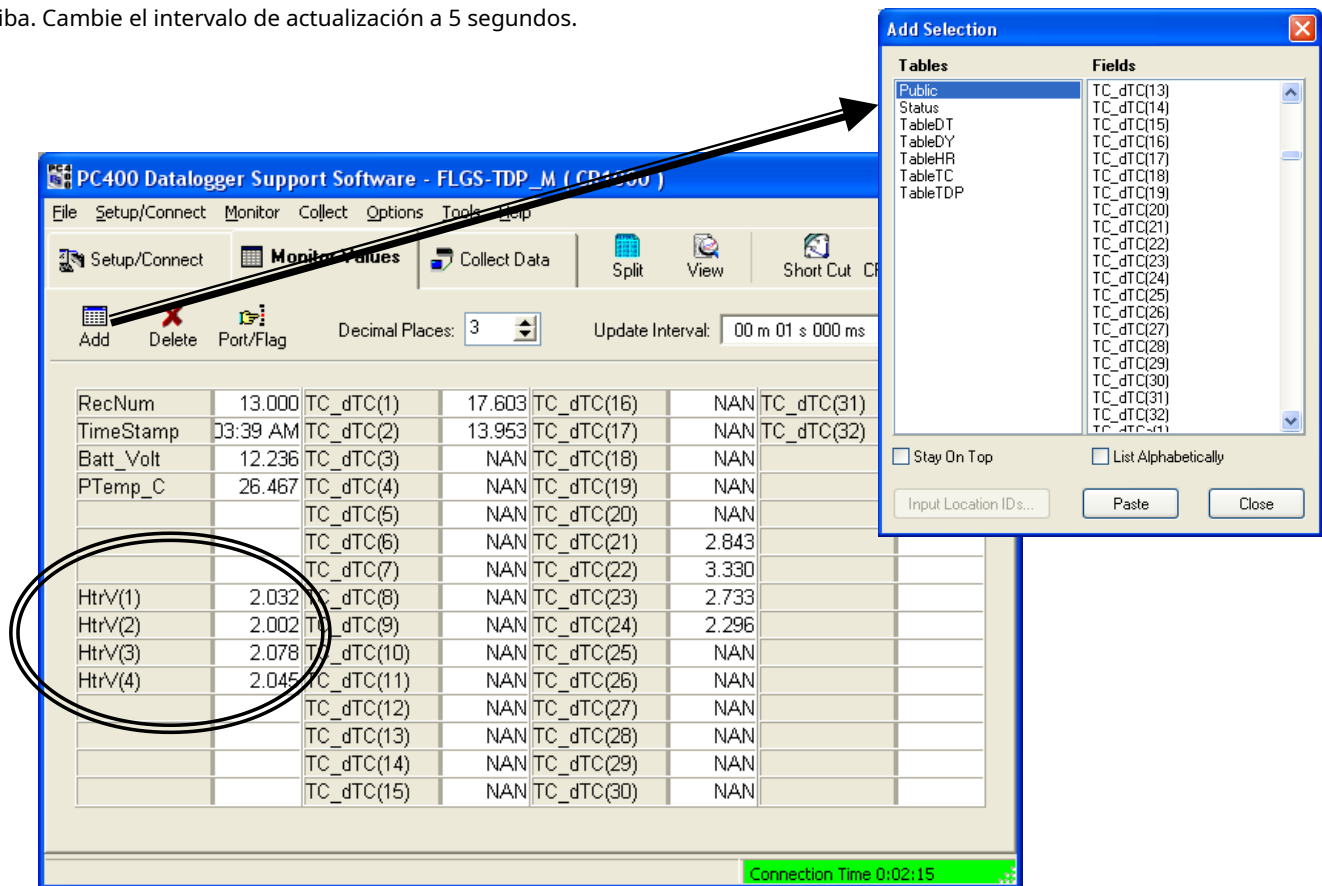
iba. Cambie el intervalo de actualización a 5 segundos.

PC400 Datalogger Support Software - FLGS-TDP_M ( CR1000 )

File Setup/Connect Monitor Collect Options Tools Help

Setup/Connect | Monitor Values | Collect Data | Split | View | Short Cut CR

Add Delete Port/Flag Decimal Places: 3 Update Interval: 00 m 01 s 000 ms

| | | | | | | | |
|---|---|---|---|---|---|---|---|
| RecNum | 13.000 | TC_dTC(1) | 17.603 | TC_dTC(16) | NAN | TC_dTC(31) | |
| TimeStamp | 03:39 AM | TC_dTC(2) | 13.953 | TC_dTC(17) | NAN | TC_dTC(32) | |
| Batt_Volt | 12.236 | TC_dTC(3) | NAN | TC_dTC(18) | NAN | | |
| PTemp_C | 26.467 | TC_dTC(4) | NAN | TC_dTC(19) | NAN | | |
| | | TC_dTC(5) | NAN | TC_dTC(20) | NAN | | |
| | | TC_dTC(6) | NAN | TC_dTC(21) | 2.843 | | |
| | | TC_dTC(7) | NAN | TC_dTC(22) | 3.330 | | |
| HtrV(1) | 2.032 | TC_dTC(8) | NAN | TC_dTC(23) | 2.733 | | |
| HtrV(2) | 2.002 | TC_dTC(9) | NAN | TC_dTC(24) | 2.296 | | |
| HtrV(3) | 2.078 | TC_dTC(10) | NAN | TC_dTC(25) | NAN | | |
| HtrV(4) | 2.045 | TC_dTC(11) | NAN | TC_dTC(26) | NAN | | |
| | | TC_dTC(12) | NAN | TC_dTC(27) | NAN | | |
| | | TC_dTC(13) | NAN | TC_dTC(28) | NAN | | |
| | | TC_dTC(14) | NAN | TC_dTC(29) | NAN | | |
| | | TC_dTC(15) | NAN | TC_dTC(30) | NAN | | |

Connection Time 0:02:15

Add Selection

Tables
Public
Status
TableDT
TableDY
TableHR
TableTC
TableTDP

Fields
TC_dTC(13)
TC_dTC(14)
TC_dTC(15)
TC_dTC(16)
TC_dTC(17)
TC_dTC(18)
TC_dTC(19)
TC_dTC(20)
TC_dTC(21)
TC_dTC(22)
TC_dTC(23)
TC_dTC(24)
TC_dTC(25)
TC_dTC(26)
TC_dTC(27)
TC_dTC(28)
TC_dTC(29)
TC_dTC(30)
TC_dTC(31)
TC_dTC(32)

Stay On Top
List Alphabetically

Input Location IDs... Paste Close